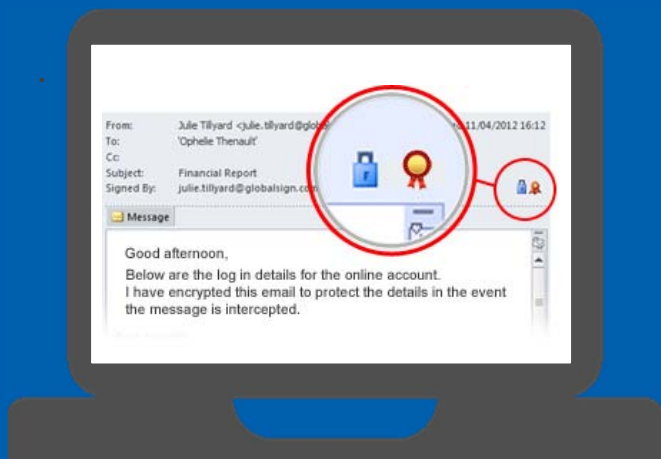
From: Julie Tillyard <julie.tillyard@glob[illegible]
To: 'Ophelie Thenault'
Cc:
Subject: Financial Report
Signed By: julie.tillyard@globalsign.co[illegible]

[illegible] 11/04/2012 16:12

Message

Good afternoon,

Below are the log in details for the online account.
I have encrypted this email to protect the details in the event the message is intercepted.